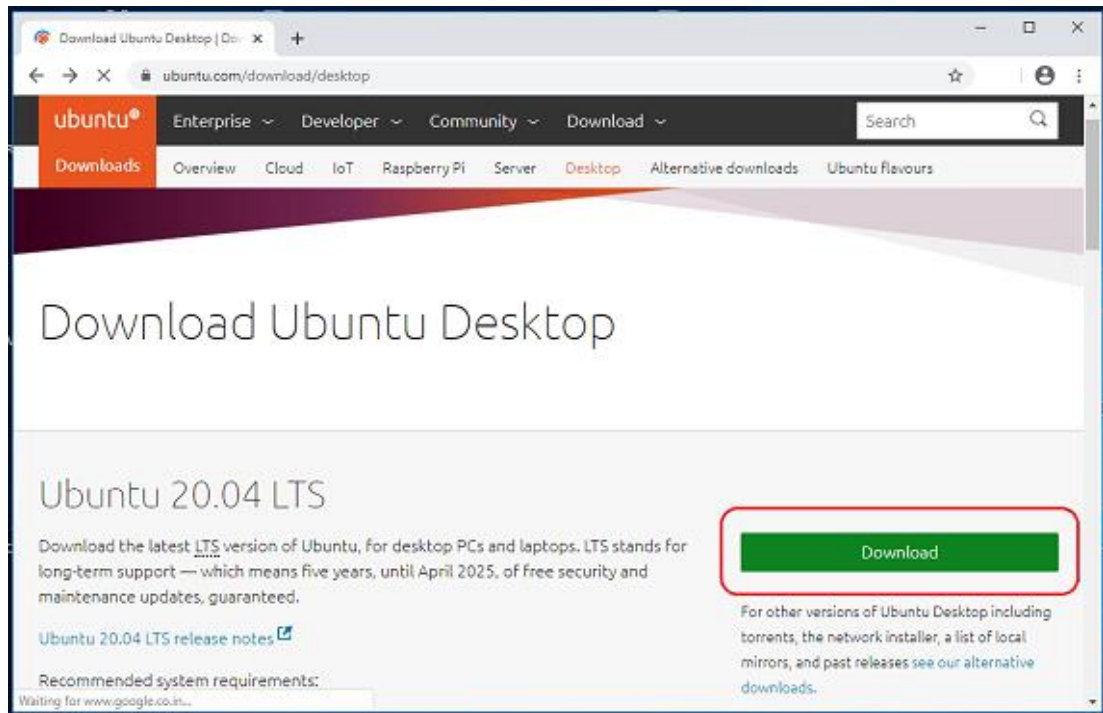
Download Ubuntu Desktop | Do ×
+
ubuntu.com/download/desktop

ubuntu® Enterprise ⌄ Developer ⌄ Community ⌄ Download ⌄ Search

Downloads Overview Cloud IoT Raspberry Pi Server Desktop Alternative downloads Ubuntu flavours

Download Ubuntu Desktop

Ubuntu 20.04 LTS

Download the latest LTS version of Ubuntu, for desktop PCs and laptops. LTS stands for long-term support — which means five years, until April 2025, of free security and maintenance updates, guaranteed.

Ubuntu 20.04 LTS release notes

Recommended system requirements:

Download

For other versions of Ubuntu Desktop including torrents, the network installer, a list of local mirrors, and past releases see our alternative downloads.

Waiting for www.google.co.in...